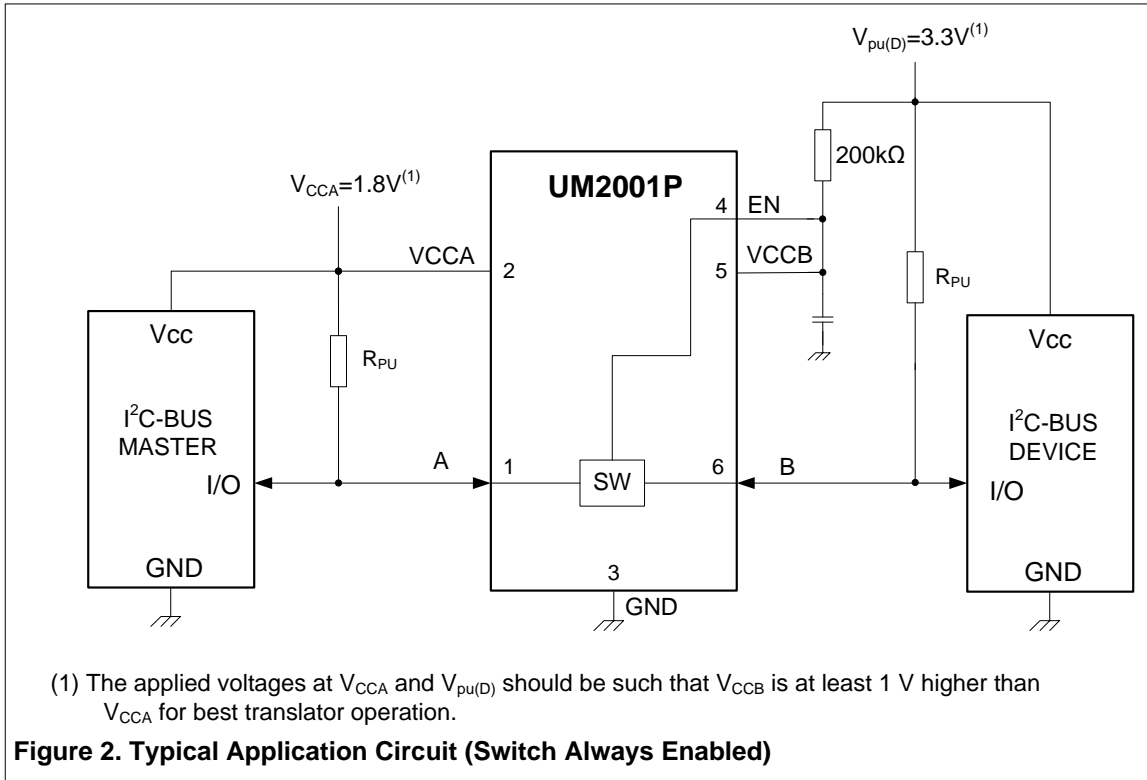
$V_{pu(D)}$=3.3V$^{(1)}$

200kΩ

$V_{CCA}$=1.8V$^{(1)}$

UM2001P

4 EN

VCCA

2

5 VCCB

$R_{PU}$

Vcc

$R_{PU}$

Vcc

I$^2$C-BUS MASTER

I$^2$C-BUS DEVICE

A

1

SW

6

B

I/O

I/O

GND

3

GND

GND

(1) The applied voltages at $V_{CCA}$ and $V_{pu(D)}$ should be such that $V_{CCB}$ is at least 1 V higher than $V_{CCA}$ for best translator operation.

Figure 2. Typical Application Circuit (Switch Always Enabled)